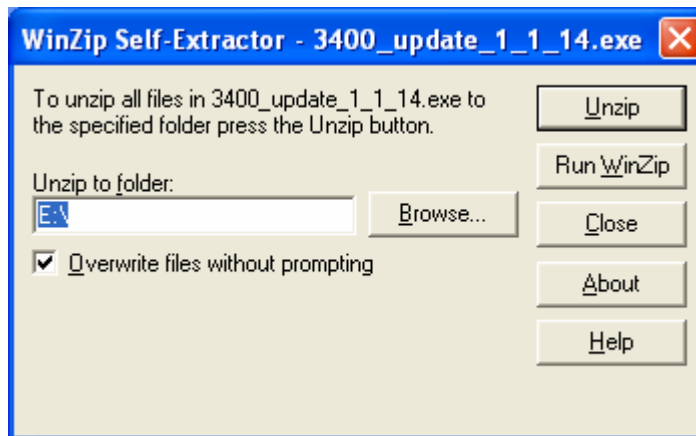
WinZip Self-Extractor - 3400_update_1_1_14.exe

To unzip all files in 3400_update_1_1_14.exe to the specified folder press the Unzip button.

Unzip to folder:

E:\

Browse...

Overwrite files without prompting

Unzip

Run WinZip

Close

About

Help